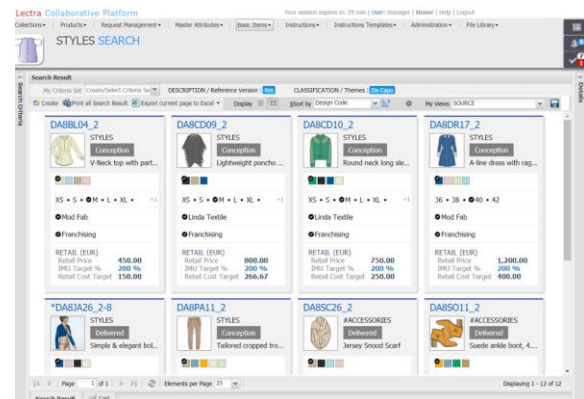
Lectra Collaborative Platform

Your session expires in: 29 min | User: manager | Home | Help | Logout

Collections ▾ | Products ▾ | Request Management ▾ | Master Attributes ▾ | Basic Items ▾ | Instructions ▾ | Instructions Templates ▾ | Administration ▾ | File Library ▾

STYLES SEARCH

Search Result

Search Criteria

Details

My Criteria Set: Create/Select Criteria Set | DESCRIPTION / Reference Version: Yes | CLASSIFICATION / Themes: Da Capo

Create | Print all Search Result | Export current page to Excel ▾ | Display | Sort by Design Code | My Views SOURCE

DA8BL04_2
STYLES
Conception
V-Neck top with part...
XS • S • M • L • XL •
Mod Fab
Franchising
RETAIL (EUR)
Retail Price 450.00
IMU Target % 200 %
Retail Cost Target 150.00

DA8CD09_2
STYLES
Conception
Lightweight poncho ...
XS • S • M • L • XL •
Linda Textile
Franchising
RETAIL (EUR)
Retail Price 800.00
IMU Target % 200 %
Retail Cost Target 266.67

DA8CD10_2
STYLES
Conception
Round neck long sle...
XS • S • M • L • XL •
Linda Textile
Franchising
RETAIL (EUR)
Retail Price 750.00
IMU Target % 200 %
Retail Cost Target 250.00

DA8DR17_2
STYLES
Conception
A-line dress with rag...
36 • 38 • 40 • 42
Mod Fab
Franchising
RETAIL (EUR)
Retail Price 1,200.00
IMU Target % 200 %
Retail Cost Target 400.00

*DA8JA26_2-8
STYLES
Delivered
Simple & elegant bol...

DA8PA11_2
STYLES
Conception
Tailored cropped tro...

DA8SC26_2
#ACCESSORIES
Delivered
Jersey Snood Scarf

DA8SO11_2
#ACCESSORIES
Delivered
Suede ankle boot, 4...

Page 1 of 1 | Elements per Page 25 | Displaying 1 - 12 of 12

Search Result | Cart